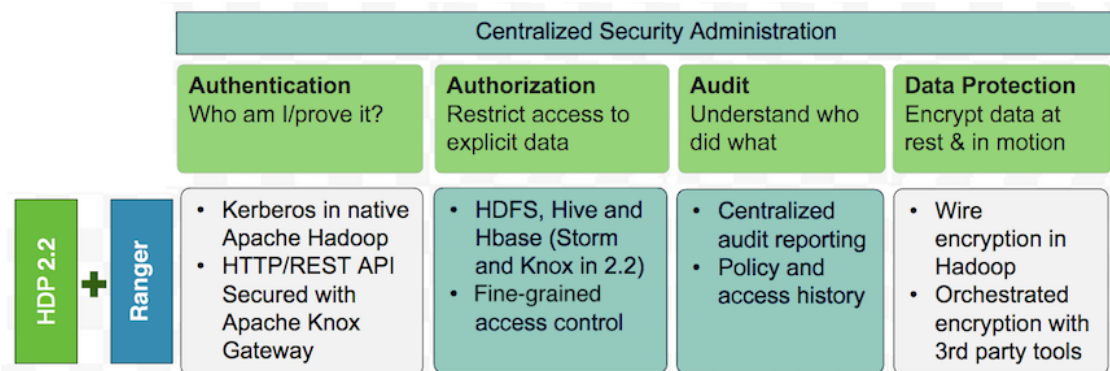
Centralized Security Administration

**Authentication**
Who am I/prove it?

**Authorization**
Restrict access to explicit data

**Audit**
Understand who did what

**Data Protection**
Encrypt data at rest & in motion

HDP 2.2

+

Ranger

- Kerberos in native Apache Hadoop
- HTTP/REST API Secured with Apache Knox Gateway

- HDFS, Hive and Hbase (Storm and Knox in 2.2)
- Fine-grained access control

- Centralized audit reporting
- Policy and access history

- Wire encryption in Hadoop
- Orchestrated encryption with 3rd party tools